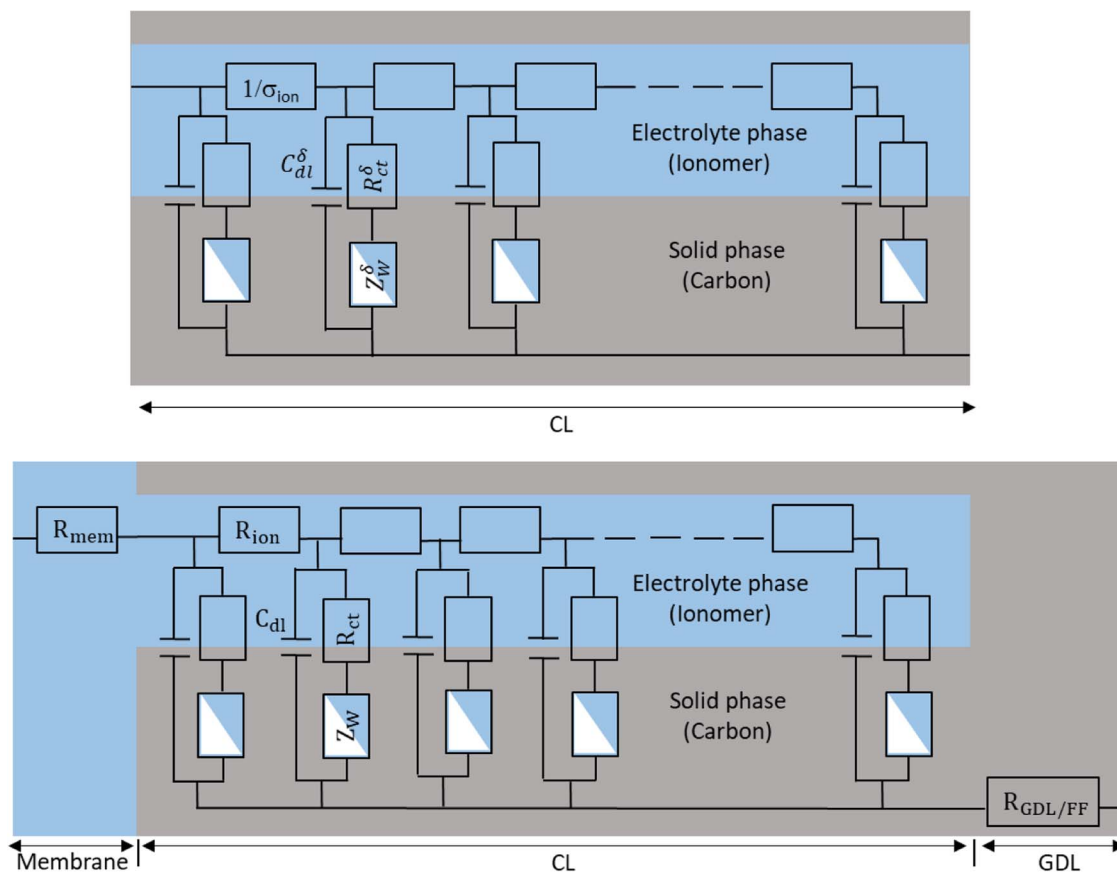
$1/\sigma_{ion}$

$C_{dl}^{\delta}$

$R_{ct}^{\delta}$

Electrolyte phase
(Ionomer)

$Z_{W}^{\delta}$

Solid phase
(Carbon)

CL

$R_{mem}$

$R_{ion}$

Electrolyte phase
(Ionomer)

$C_{dl}$

$R_{ct}$

$Z_{W}$

Solid phase
(Carbon)

$R_{GDL/FF}$

Membrane

CL

GDL